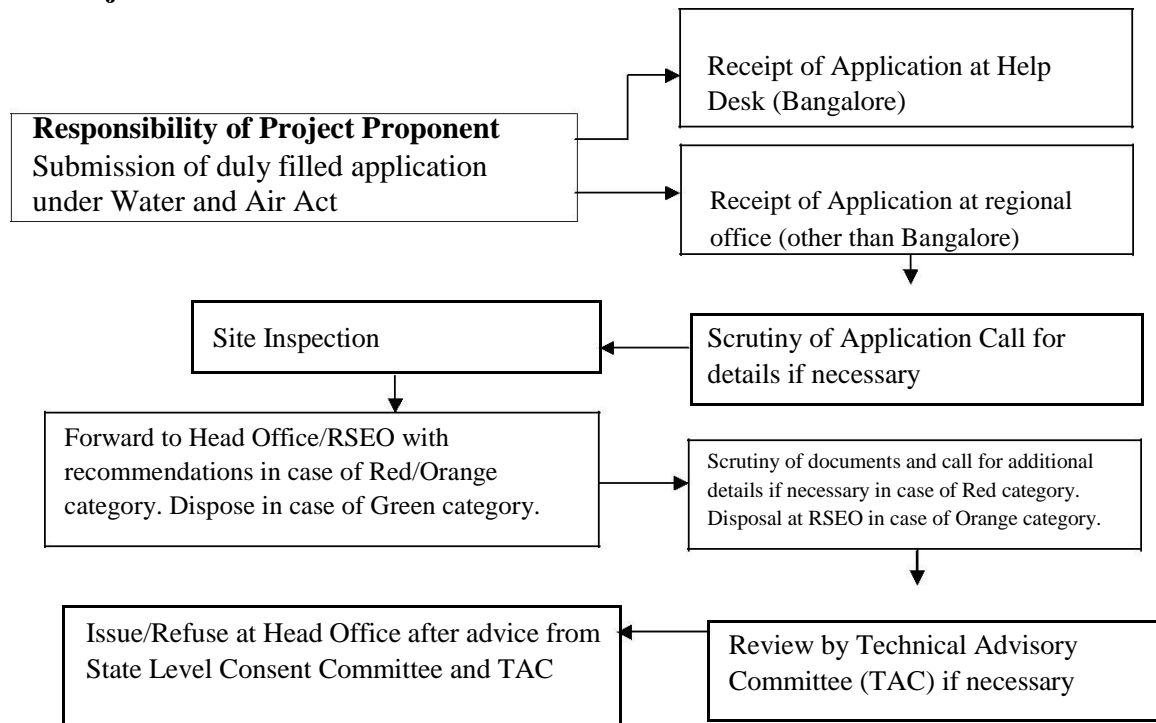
**Responsibility of Project Proponent**
Submission of duly filled application under Water and Air Act

Receipt of Application at Help Desk (Bangalore)

Receipt of Application at regional office (other than Bangalore)

Scrutiny of Application Call for details if necessary

Site Inspection

Forward to Head Office/RSEO with recommendations in case of Red/Orange category. Dispose in case of Green category.

Scrutiny of documents and call for additional details if necessary in case of Red category. Disposal at RSEO in case of Orange category.

Review by Technical Advisory Committee (TAC) if necessary

Issue/Refuse at Head Office after advice from State Level Consent Committee and TAC